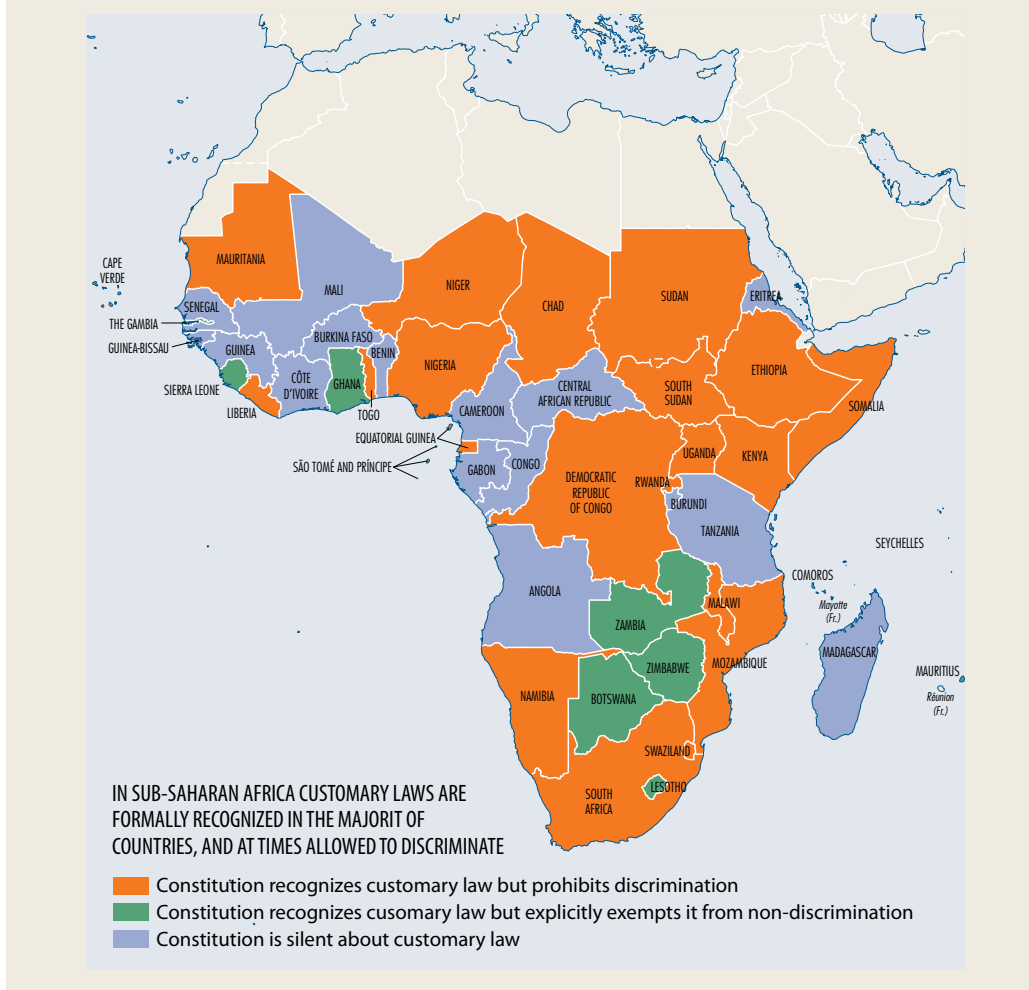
CAPE VERDE
MAURITANIA
MALI
NIGER
CHAD
SUDAN
ERITREA
SENEGAL
THE GAMBIA
GUINEA-BISSAU
GUINEA
BURKINA FASO
BENIN
NIGERIA
SIERRA LEONE
CÔTE D'IVOIRE
GHANA
TOGO
LIBERIA
CENTRAL AFRICAN REPUBLIC
SOUTH SUDAN
ETHIOPIA
SOMALIA
CAMEROON
EQUATORIAL GUINEA
SÃO TOMÉ AND PRÍNCIPE
GABON
CONGO
DEMOCRATIC REPUBLIC OF CONGO
RWANDA
UGANDA
KENYA
BURUNDI
TANZANIA
SEYCHELLES
COMOROS
Mayotte (Fr.)
ANGOLA
ZAMBIA
MALAWI
MOZAMBIQUE
MADAGASCAR
MAURITIUS
Réunion (Fr.)
ZIMBABWE
NAMIBIA
BOTSWANA
SWAZILAND
LESOTHO
SOUTH AFRICA

IN SUB-SAHARAN AFRICA CUSTOMARY LAWS ARE FORMALLY RECOGNIZED IN THE MAJORIT OF COUNTRIES, AND AT TIMES ALLOWED TO DISCRIMINATE

Constitution recognizes customary law but prohibits discrimination
Constitution recognizes cusomary law but explicitly exempts it from non-discrimination
Constitution is silent about customary law